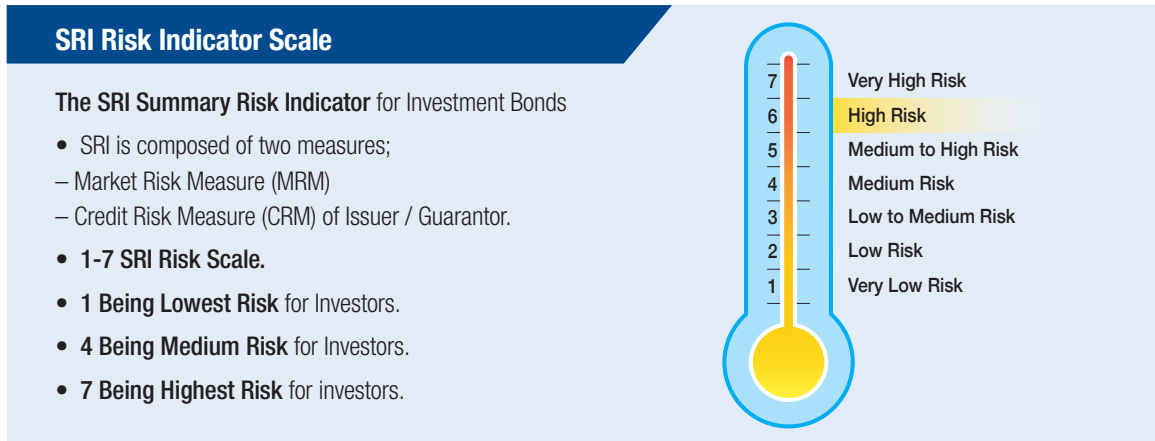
SRI Risk Indicator Scale

The SRI Summary Risk Indicator for Investment Bonds

• SRI is composed of two measures;
– Market Risk Measure (MRM)
– Credit Risk Measure (CRM) of Issuer / Guarantor.

• 1-7 SRI Risk Scale.

• 1 Being Lowest Risk for Investors.

• 4 Being Medium Risk for Investors.

• 7 Being Highest Risk for investors.

7 Very High Risk
6 High Risk
5 Medium to High Risk
4 Medium Risk
3 Low to Medium Risk
2 Low Risk
1 Very Low Risk